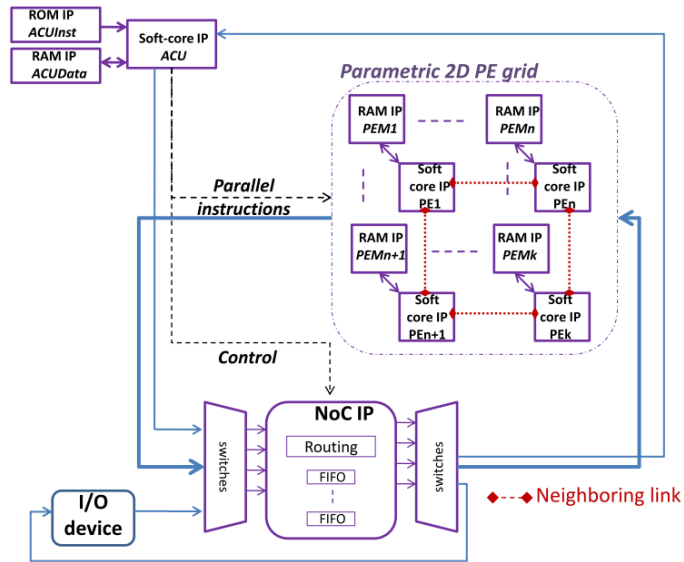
ROM IP
ACUInst

RAM IP
ACUData

Soft-core IP
ACU

Parametric 2D PE grid

RAM IP
PEM1

RAM IP
PEMn

Soft core IP
PE1

Soft core IP
PEn

Parallel instructions

RAM IP
PEMn+1

RAM IP
PEMk

Soft core IP
PEn+1

Soft core IP
PEk

Control

NoC IP

switches

Routing

FIFO

FIFO

switches

I/O device

Neighboring link